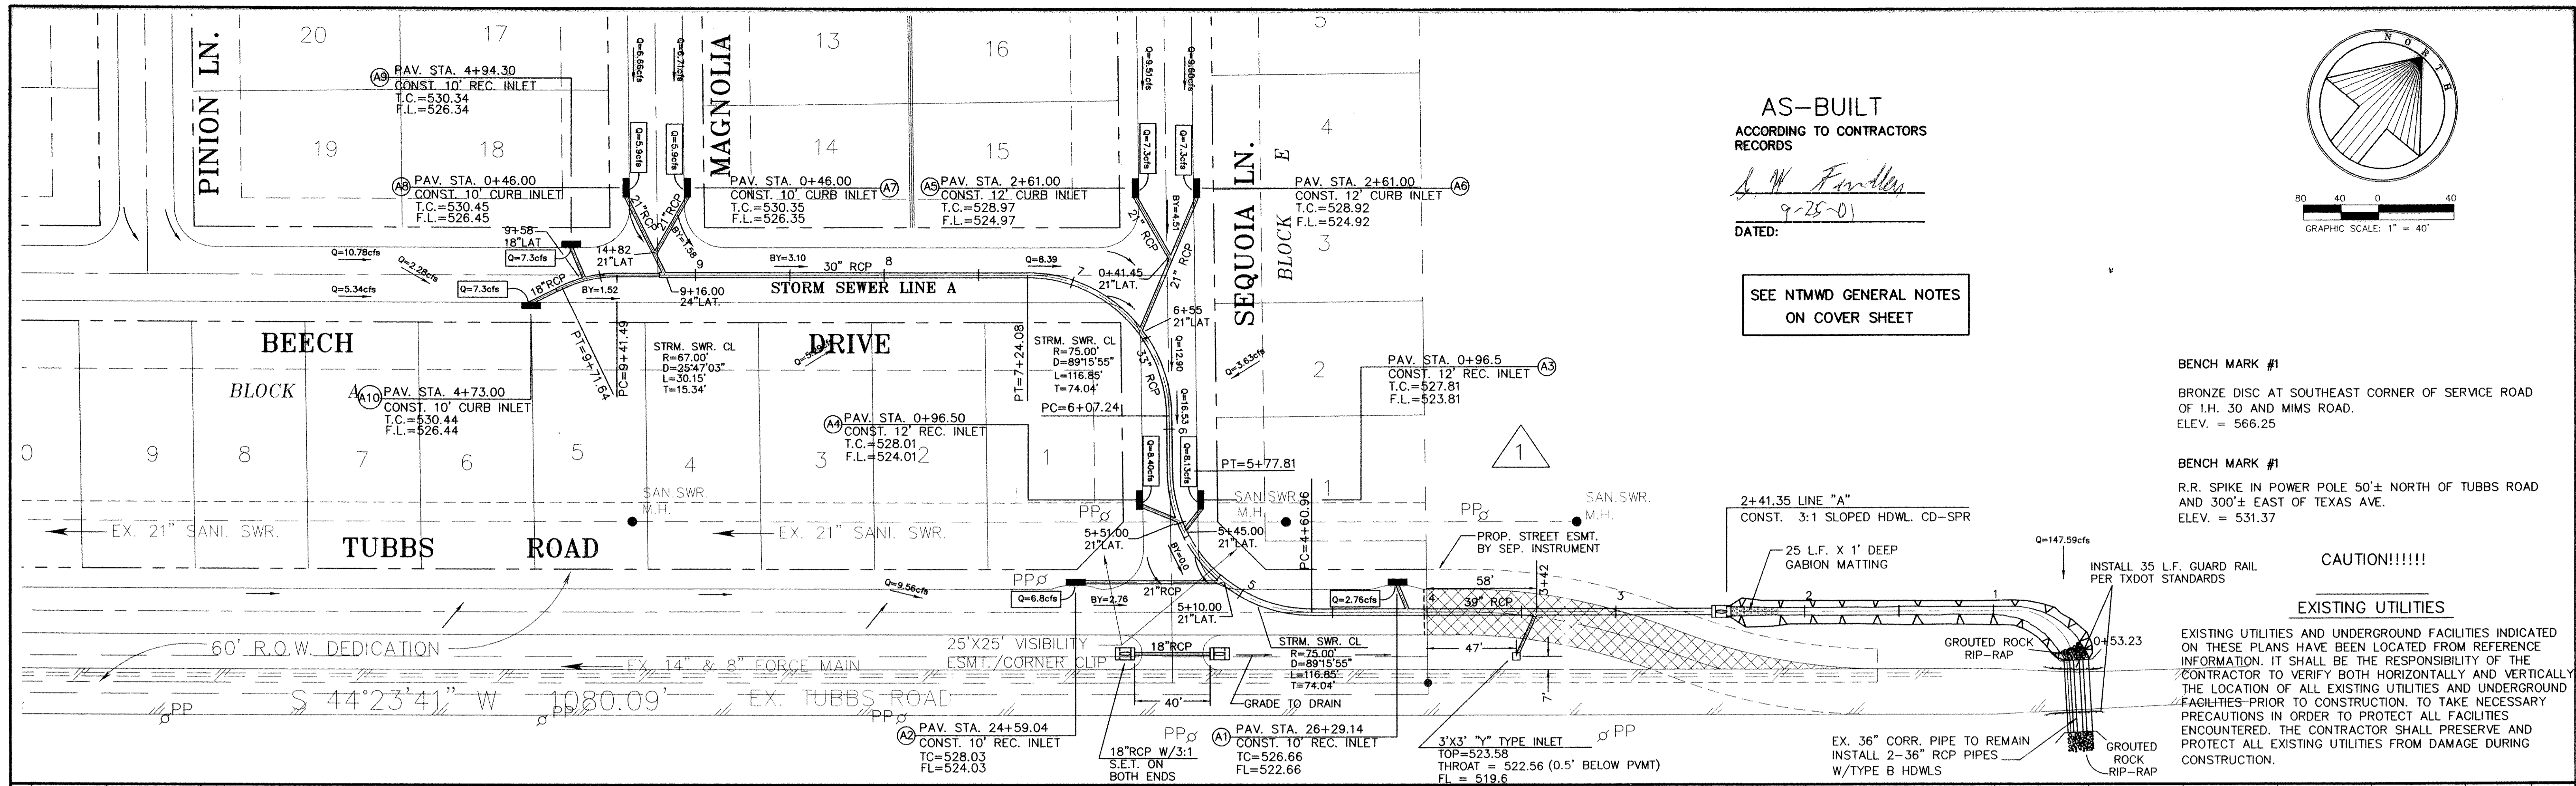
PINION LN.
20
17
19
18
MAGNOLIA
13
14
16
15
SEQUOIA LN.
BLOCK E
4
3
2
1
5

A9 PAV. STA. 4+94.30
CONST. 10' REC. INLET
T.C.=530.34
F.L.=526.34

A8 PAV. STA. 0+46.00
CONST. 10' CURB INLET
T.C.=530.45
F.L.=526.45

PAV. STA. 0+46.00 A7
CONST. 10' CURB INLET
T.C.=530.35
F.L.=526.35

A5 PAV. STA. 2+61.00
CONST. 12' CURB INLET
T.C.=528.97
F.L.=524.97

PAV. STA. 2+61.00 A6
CONST. 12' CURB INLET
T.C.=528.92
F.L.=524.92

Q=6.66cfs
Q=6.71cfs
Q=5.9cfs
Q=5.9cfs
Q=9.51cfs
Q=9.60cfs
Q=7.3cfs
Q=7.3cfs
21" RCP
21" RCP
BY=1.58
BY=4.51
9+58
18" LAT
Q=7.3cfs
14+82
21" LAT
9
BY=3.10
30" RCP
8
Q=8.39
7
0+41.45
21" LAT.
Q=10.78cfs
Q=2.28cfs
Q=5.34cfs
Q=7.3cfs
18" RCP
BY=1.52
9+16.00
24" LAT.
STORM SEWER LINE A
6+55
21" LAT
33" RCP
Q=12.90
Q=3.63cfs

AS-BUILT
ACCORDING TO CONTRACTORS RECORDS
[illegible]
9-25-01
DATED:

SEE NTMWD GENERAL NOTES ON COVER SHEET

80 40 0 40
GRAPHIC SCALE: 1" = 40'
NORTH

BEECH
DRIVE
BLOCK A
PT=9+71.64
PC=9+41.49
STRM. SWR. CL
R=67.00'
D=25°47'03"
L=30.15'
T=15.34'
Q=5.43cfs
PT=7+24.08
STRM. SWR. CL
R=75.00'
D=89°15'55"
L=116.85'
T=74.04'
PC=6+07.24
Q=16.53
6

A10 PAV. STA. 4+73.00
CONST. 10' CURB INLET
T.C.=530.44
F.L.=526.44

A4 PAV. STA. 0+96.50
CONST. 12' REC. INLET
T.C.=528.01
F.L.=524.01

PAV. STA. 0+96.5 A3
CONST. 12' REC. INLET
T.C.=527.81
F.L.=523.81

0
9
8
7
6
5
4
3
2
1
1

Q=8.40cfs
Q=8.13cfs
PT=5+77.81
1
SAN. SWR. M.H.
SAN. SWR. M.H.
SAN. SWR. M.H.
PP
PP
PP
EX. 21" SANI. SWR.
EX. 21" SANI. SWR.
TUBBS
ROAD
5+51.00
21" LAT.
5+45.00
21" LAT.
BY=5.0
PC=4+60.96
PROP. STREET ESMT. BY SEP. INSTRUMENT
2+41.35 LINE "A"
CONST. 3:1 SLOPED HDWL. CD-SPR
25 L.F. X 1' DEEP GABION MATTING
Q=147.59cfs
INSTALL 35 L.F. GUARD RAIL PER TXDOT STANDARDS

BENCH MARK #1
BRONZE DISC AT SOUTHEAST CORNER OF SERVICE ROAD OF I.H. 30 AND MIMS ROAD.
ELEV. = 566.25

BENCH MARK #1
R.R. SPIKE IN POWER POLE 50'± NORTH OF TUBBS ROAD AND 300'± EAST OF TEXAS AVE.
ELEV. = 531.37

CAUTION!!!!!!

EXISTING UTILITIES
EXISTING UTILITIES AND UNDERGROUND FACILITIES INDICATED ON THESE PLANS HAVE BEEN LOCATED FROM REFERENCE INFORMATION. IT SHALL BE THE RESPONSIBILITY OF THE CONTRACTOR TO VERIFY BOTH HORIZONTALLY AND VERTICALLY THE LOCATION OF ALL EXISTING UTILITIES AND UNDERGROUND FACILITIES PRIOR TO CONSTRUCTION. TO TAKE NECESSARY PRECAUTIONS IN ORDER TO PROTECT ALL FACILITIES ENCOUNTERED. THE CONTRACTOR SHALL PRESERVE AND PROTECT ALL EXISTING UTILITIES FROM DAMAGE DURING CONSTRUCTION.

Q=9.56cfs
Q=6.8cfs
BY=2.76
21" RCP
5
5+10.00
21" LAT.
Q=2.76cfs
4
58'
39" RCP
3+42
3
2
1
0+53.23
GROUTED ROCK RIP-RAP
47'
7'
60' R.O.W. DEDICATION
25'X25' VISIBILITY ESMT./CORNER CLIP
18" RCP
40'
40'
STRM. SWR. CL
R=75.00'
D=89°15'55"
L=116.85'
T=74.04'
GRADE TO DRAIN
EX. 14" & 8" FORCE MAIN
S 44°23'41" W 1080.09'
EX. TUBBS ROAD
PP
PP
PP
PP
PP

A2 PAV. STA. 24+59.04
CONST. 10' REC. INLET
TC=528.03
FL=524.03

18" RCP W/3:1
S.E.T. ON BOTH ENDS

A1 PAV. STA. 26+29.14
CONST. 10' REC. INLET
TC=526.66
FL=522.66

3'X3' "Y" TYPE INLET
TOP=523.58
THROAT = 522.56 (0.5' BELOW PVMT)
FL = 519.6

EX. 36" CORR. PIPE TO REMAIN
INSTALL 2-36" RCP PIPES
W/TYPE B HDWLS

GROUTED ROCK RIP-RAP